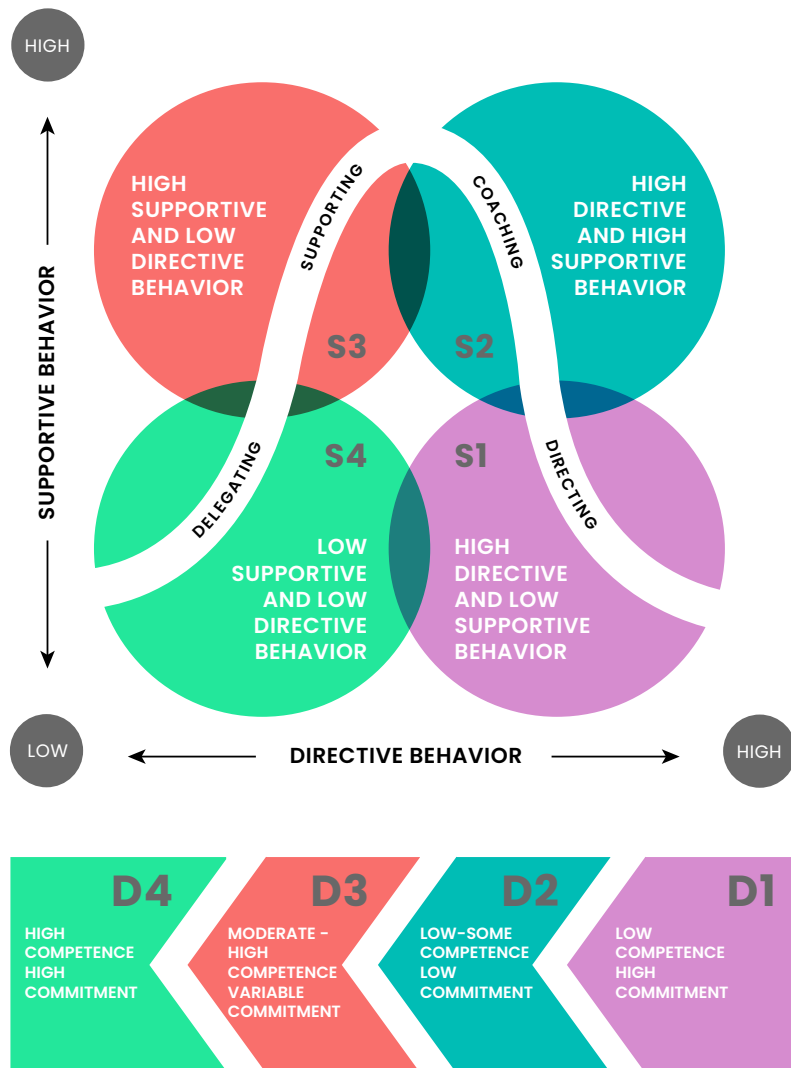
HIGH

SUPPORTIVE BEHAVIOR

HIGH SUPPORTIVE AND LOW DIRECTIVE BEHAVIOR

SUPPORTING

COACHING

HIGH DIRECTIVE AND HIGH SUPPORTIVE BEHAVIOR

S3

S2

S4

S1

DELEGATING

DIRECTING

LOW SUPPORTIVE AND LOW DIRECTIVE BEHAVIOR

HIGH DIRECTIVE AND LOW SUPPORTIVE BEHAVIOR

LOW

DIRECTIVE BEHAVIOR

HIGH

D4
HIGH COMPETENCE HIGH COMMITMENT

D3
MODERATE - HIGH COMPETENCE VARIABLE COMMITMENT

D2
LOW-SOME COMPETENCE LOW COMMITMENT

D1
LOW COMPETENCE HIGH COMMITMENT